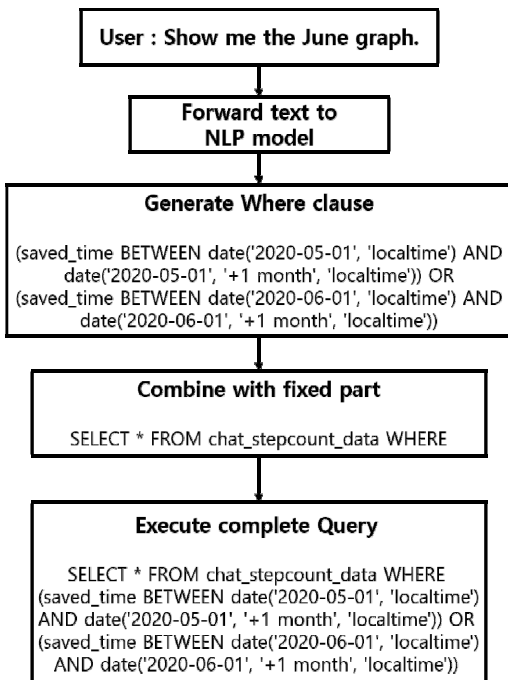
User : Show me the June graph.

Forward text to NLP model

Generate Where clause

(saved_time BETWEEN date('2020-05-01', 'localtime') AND date('2020-05-01', '+1 month', 'localtime')) OR (saved_time BETWEEN date('2020-06-01', 'localtime') AND date('2020-06-01', '+1 month', 'localtime'))

Combine with fixed part

SELECT * FROM chat_stepcount_data WHERE

Execute complete Query

SELECT * FROM chat_stepcount_data WHERE (saved_time BETWEEN date('2020-05-01', 'localtime') AND date('2020-05-01', '+1 month', 'localtime')) OR (saved_time BETWEEN date('2020-06-01', 'localtime') AND date('2020-06-01', '+1 month', 'localtime'))